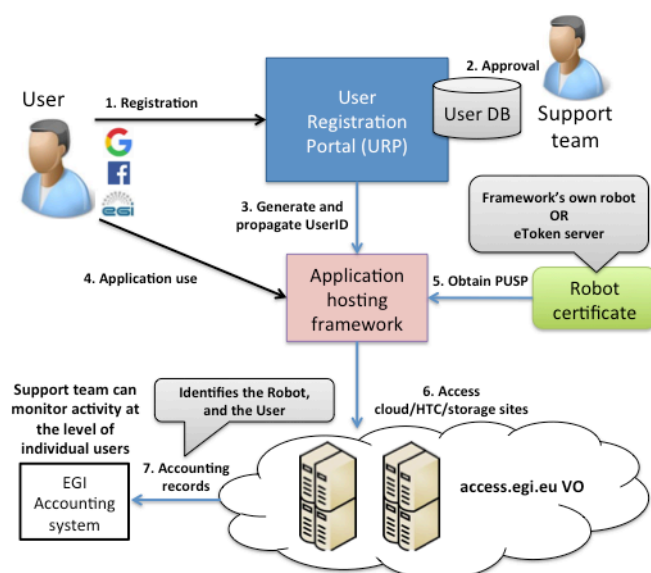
User

1. Registration

egi

User Registration Portal (URP)

User DB

2. Approval

Support team

3. Generate and propagate UserID

Framework's own robot OR eToken server

4. Application use

Application hosting framework

5. Obtain PUSP

Robot certificate

Support team can monitor activity at the level of individual users

Identifies the Robot, and the User

6. Access cloud/HTC/storage sites

7. Accounting records

EGI Accounting system

access.egi.eu VO